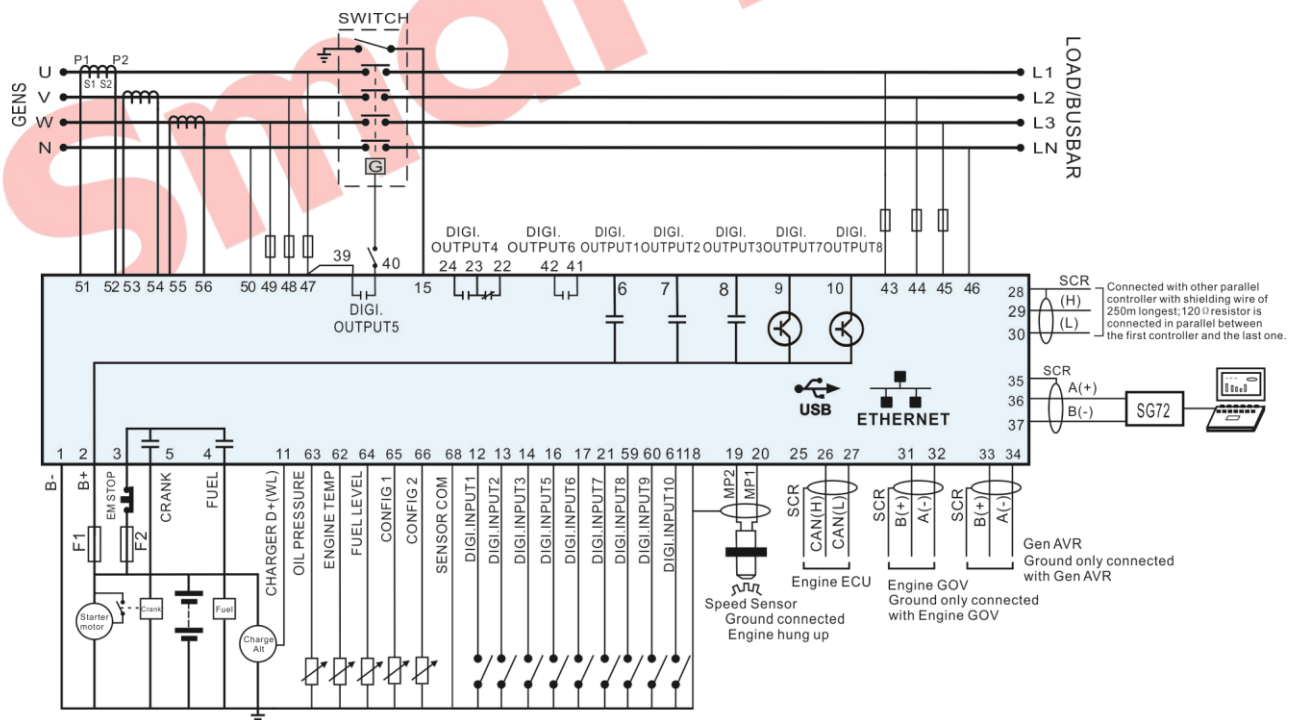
SWITCH

GENS
U
V
W
N
P1 P2
S1 S2
G

LOAD/BUSBAR
L1
L2
L3
LN

DIGI. OUTPUT4 DIGI. OUTPUT6 DIGI. OUTPUT1 DIGI. OUTPUT2 DIGI. OUTPUT3 DIGI. OUTPUT7 DIGI. OUTPUT8

39 40
51 52 53 54 55 56 50 49 48 47 15 24 23 22 42 41 6 7 8 9 10 43 44 45 46
DIGI. OUTPUT5

SCR 28 (H) 29 (L) 30
Connected with other parallel controller with shielding wire of 250m longest; 120Ω resistor is connected in parallel between the first controller and the last one.

SCR 35 A(+) 36 B(-) 37
SG72

USB
ETHERNET

1 2 3 5 4 11 63 62 64 65 66 68 12 13 14 16 17 21 59 60 61 18 19 20 25 26 27 31 32 33 34

B- B+ EM STOP CRANK FUEL CHARGER D+(WL) OIL PRESSURE ENGINE TEMP FUEL LEVEL CONFIG 1 CONFIG 2 SENSOR COM DIGI.INPUT1 DIGI.INPUT2 DIGI.INPUT3 DIGI.INPUT5 DIGI.INPUT6 DIGI.INPUT7 DIGI.INPUT8 DIGI.INPUT9 DIGI.INPUT10 MP2 MP1

F1 F2
Starter motor
Crank
Fuel
Charge Alt

SCR CAN(H) CAN(L)
Engine ECU
SCR B(+) A(-)
Engine GOV
Ground only connected with Engine GOV
SCR B(+) A(-)
Gen AVR
Ground only connected with Gen AVR

Speed Sensor
Ground connected
Engine hung up